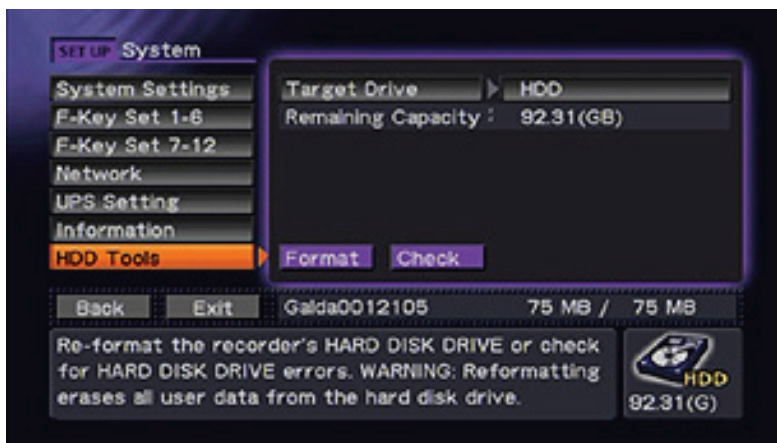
SET UP System

System Settings
F-Key Set 1-6
F-Key Set 7-12
Network
UPS Setting
Information
HDD Tools

Target Drive HDD
Remaining Capacity : 92.31(GB)

Format Check

Back Exit Galda0012105 75 MB / 75 MB

Re-format the recorder's HARD DISK DRIVE or check for HARD DISK DRIVE errors. WARNING: Reformatting erases all user data from the hard disk drive.

HDD
92.31(G)